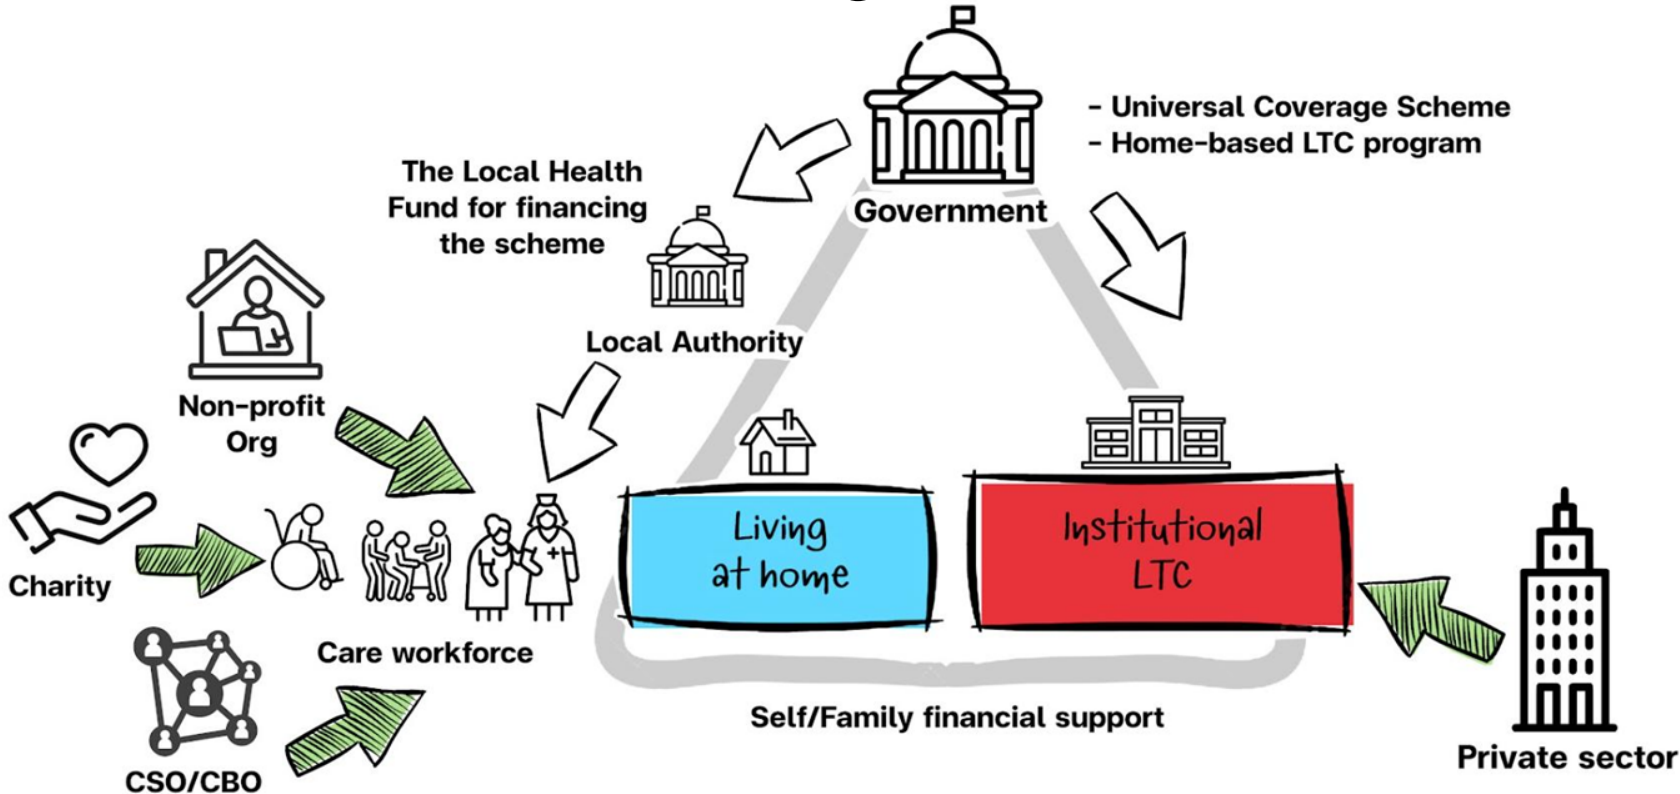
- Universal Coverage Scheme
- Home-based LTC program

Government

The Local Health Fund for financing the scheme

Local Authority

Non-profit Org

Charity

Care workforce

CSO/CBO

Living at home

Institutional LTC

Self/Family financial support

Private sector